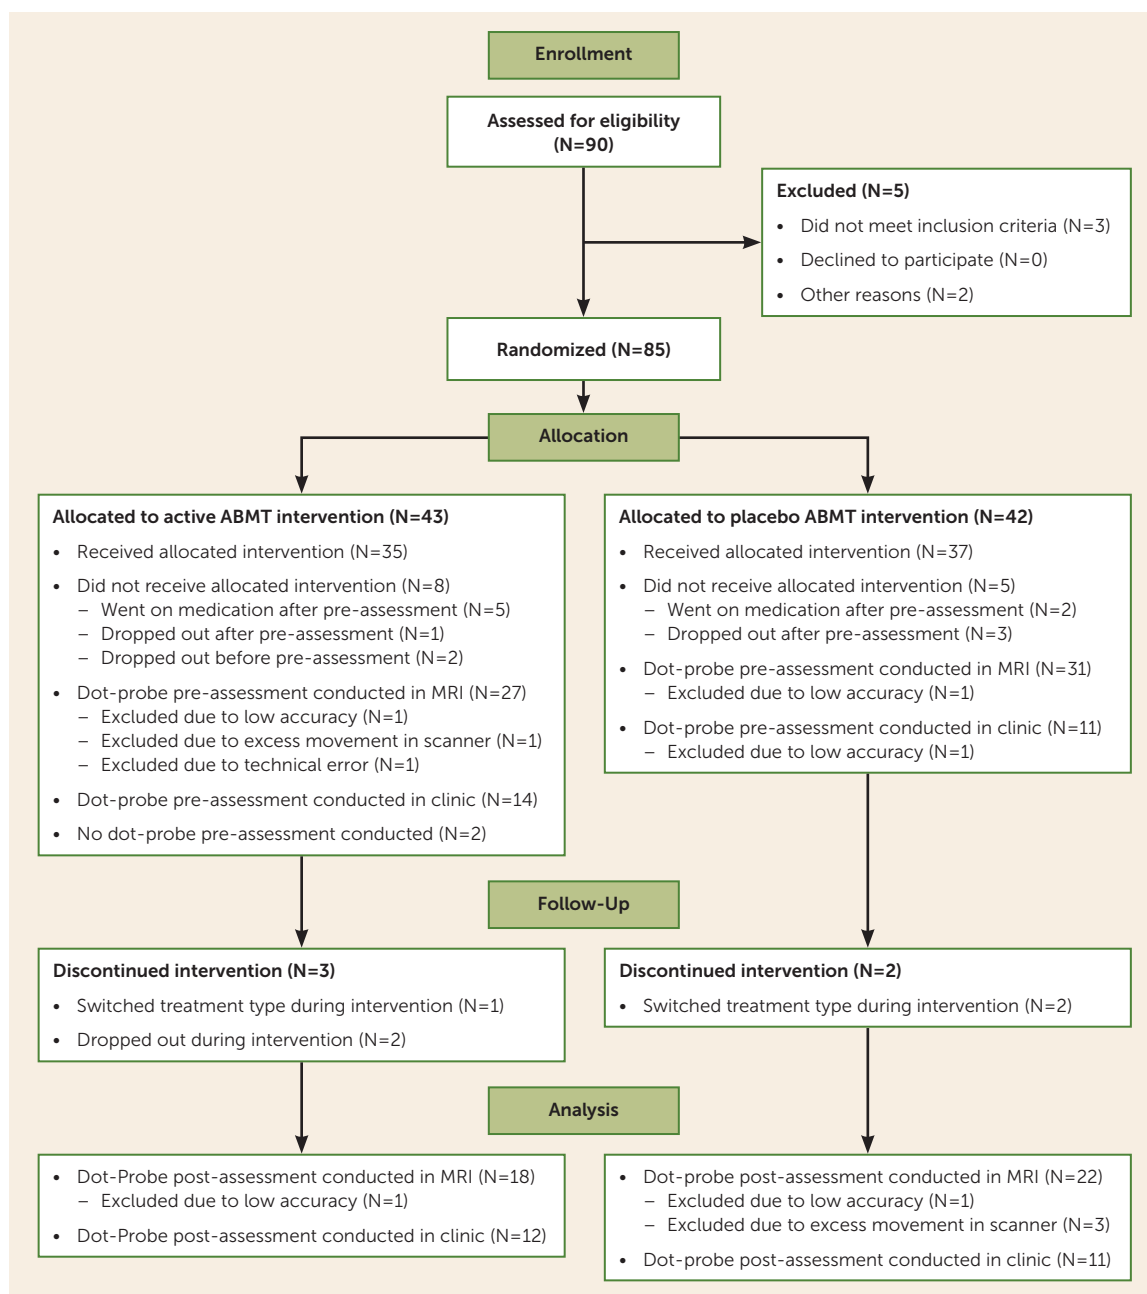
Enrollment

Assessed for eligibility (N=90)

Excluded (N=5)
• Did not meet inclusion criteria (N=3)
• Declined to participate (N=0)
• Other reasons (N=2)

Randomized (N=85)

Allocation

Allocated to active ABMT intervention (N=43)
• Received allocated intervention (N=35)
• Did not receive allocated intervention (N=8)
– Went on medication after pre-assessment (N=5)
– Dropped out after pre-assessment (N=1)
– Dropped out before pre-assessment (N=2)
• Dot-probe pre-assessment conducted in MRI (N=27)
– Excluded due to low accuracy (N=1)
– Excluded due to excess movement in scanner (N=1)
– Excluded due to technical error (N=1)
• Dot-probe pre-assessment conducted in clinic (N=14)
• No dot-probe pre-assessment conducted (N=2)

Allocated to placebo ABMT intervention (N=42)
• Received allocated intervention (N=37)
• Did not receive allocated intervention (N=5)
– Went on medication after pre-assessment (N=2)
– Dropped out after pre-assessment (N=3)
• Dot-probe pre-assessment conducted in MRI (N=31)
– Excluded due to low accuracy (N=1)
• Dot-probe pre-assessment conducted in clinic (N=11)
– Excluded due to low accuracy (N=1)

Follow-Up

Discontinued intervention (N=3)
• Switched treatment type during intervention (N=1)
• Dropped out during intervention (N=2)

Discontinued intervention (N=2)
• Switched treatment type during intervention (N=2)

Analysis

• Dot-Probe post-assessment conducted in MRI (N=18)
– Excluded due to low accuracy (N=1)
• Dot-Probe post-assessment conducted in clinic (N=12)

• Dot-probe post-assessment conducted in MRI (N=22)
– Excluded due to low accuracy (N=1)
– Excluded due to excess movement in scanner (N=3)
• Dot-probe post-assessment conducted in clinic (N=11)